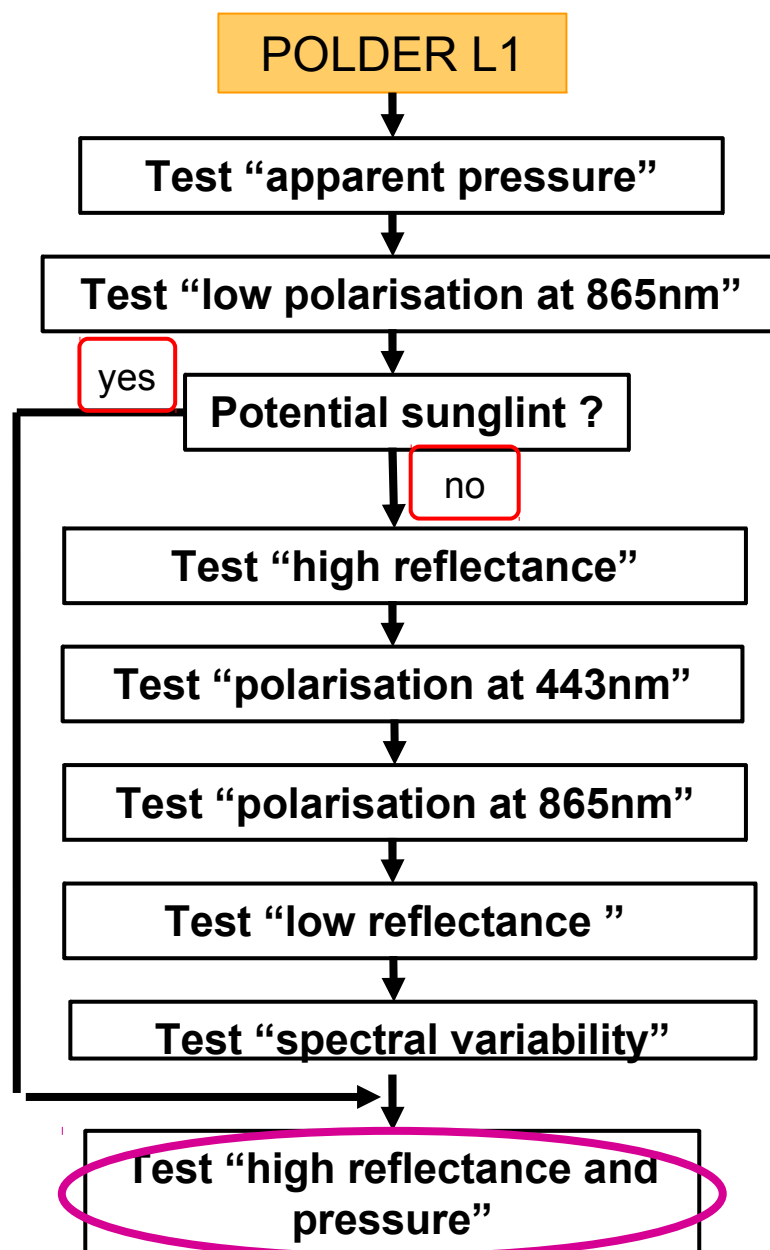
POLDER L1

Test “apparent pressure”

Test “low polarisation at 865nm”

yes

Potential sunglint ?

no

Test “high reflectance”

Test “polarisation at 443nm”

Test “polarisation at 865nm”

Test “low reflectance ”

Test “spectral variability”

Test “high reflectance and pressure”